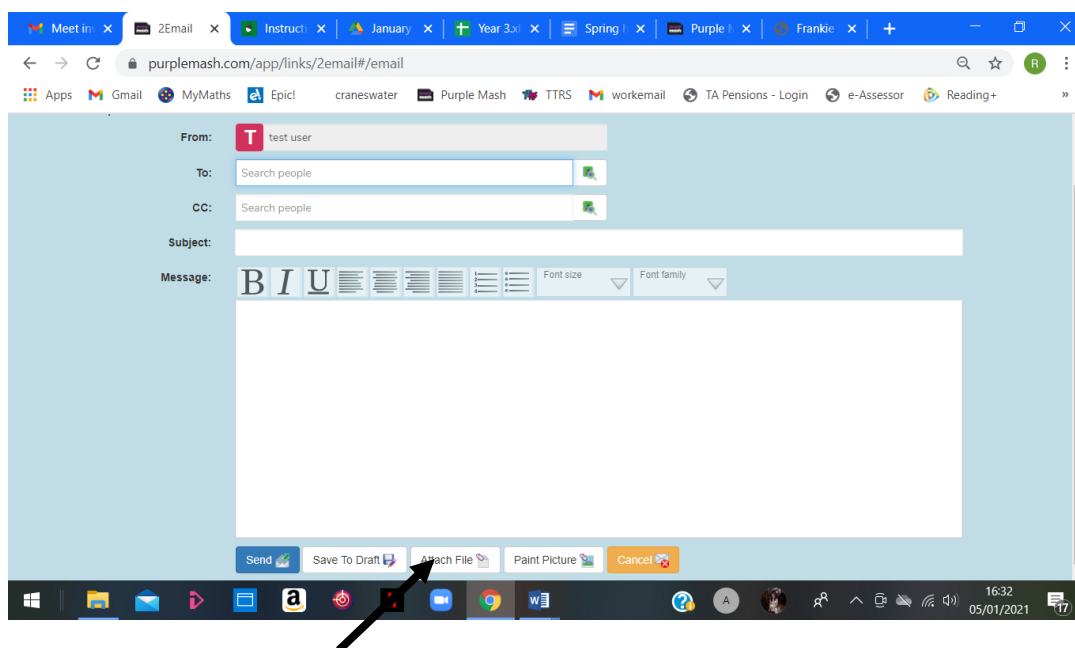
Meet in ×
2Email ×
Instructi ×
January ×
Year 3 ×
Spring ×
Purple ×
Frankie ×
+

purplemash.com/app/links/2email#/email

R

Apps
Gmail
MyMaths
Epic!
craneswater
Purple Mash
TTRS
workemail
TA Pensions - Login
e-Assessor
Reading+
»

From: test user
To: Search people
CC: Search people
Subject:
Message: B I U Font size Font family

Send
Save To Draft
Attach File
Paint Picture
Cancel

A

16:32
05/01/2021
17